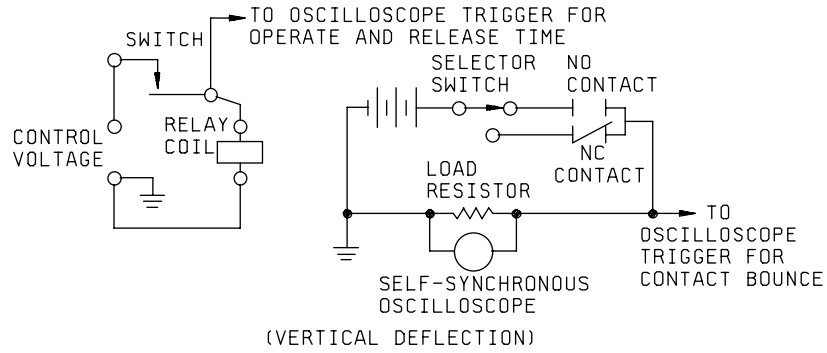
TO OSCILLOSCOPE TRIGGER FOR OPERATE AND RELEASE TIME

SWITCH

SELECTOR SWITCH

NO CONTACT

CONTROL VOLTAGE

RELAY COIL

NC CONTACT

LOAD RESISTOR

TO OSCILLOSCOPE TRIGGER FOR CONTACT BOUNCE

SELF-SYNCHRONOUS OSCILLOSCOPE

(VERTICAL DEFLECTION)